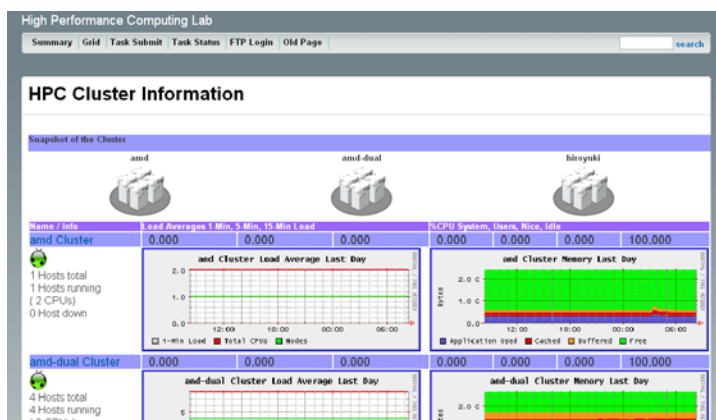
High Performance Computing Lab

Summary | Grid | Task Submit | Task Status | FTP Login | Old Page

search

HPC Cluster Information

Snapshot of the Cluster

amd

amd-dual

hiroyuki

| Name / Info | Load Averages 1-Min, 5-Min, 15-Min Load | | | %CPU System, Users, Nice, Idle | | | |
|---|---|---|---|---|---|---|---|
| amd Cluster | 0.000 | 0.000 | 0.000 | 0.000 | 0.000 | 0.000 | 100.000 |

1 Hosts total
1 Hosts running
( 2 CPUs)
0 Host down

amd Cluster Load Average Last Day
2.0
1.0
0.0
12:00 18:00 00:00 06:00
1-Min Load Total CPUs Nodes

amd Cluster Memory Last Day
2.0 G
1.0 G
0.0
Bytes
12:00 18:00 00:00 06:00
Application Used Cached Buffered Free

| amd-dual Cluster | 0.000 | 0.000 | 0.000 | 0.000 | 0.000 | 0.000 | 100.000 |
|---|---|---|---|---|---|---|---|

4 Hosts total
4 Hosts running

amd-dual Cluster Load Average Last Day
5

amd-dual Cluster Memory Last Day
2.0 G